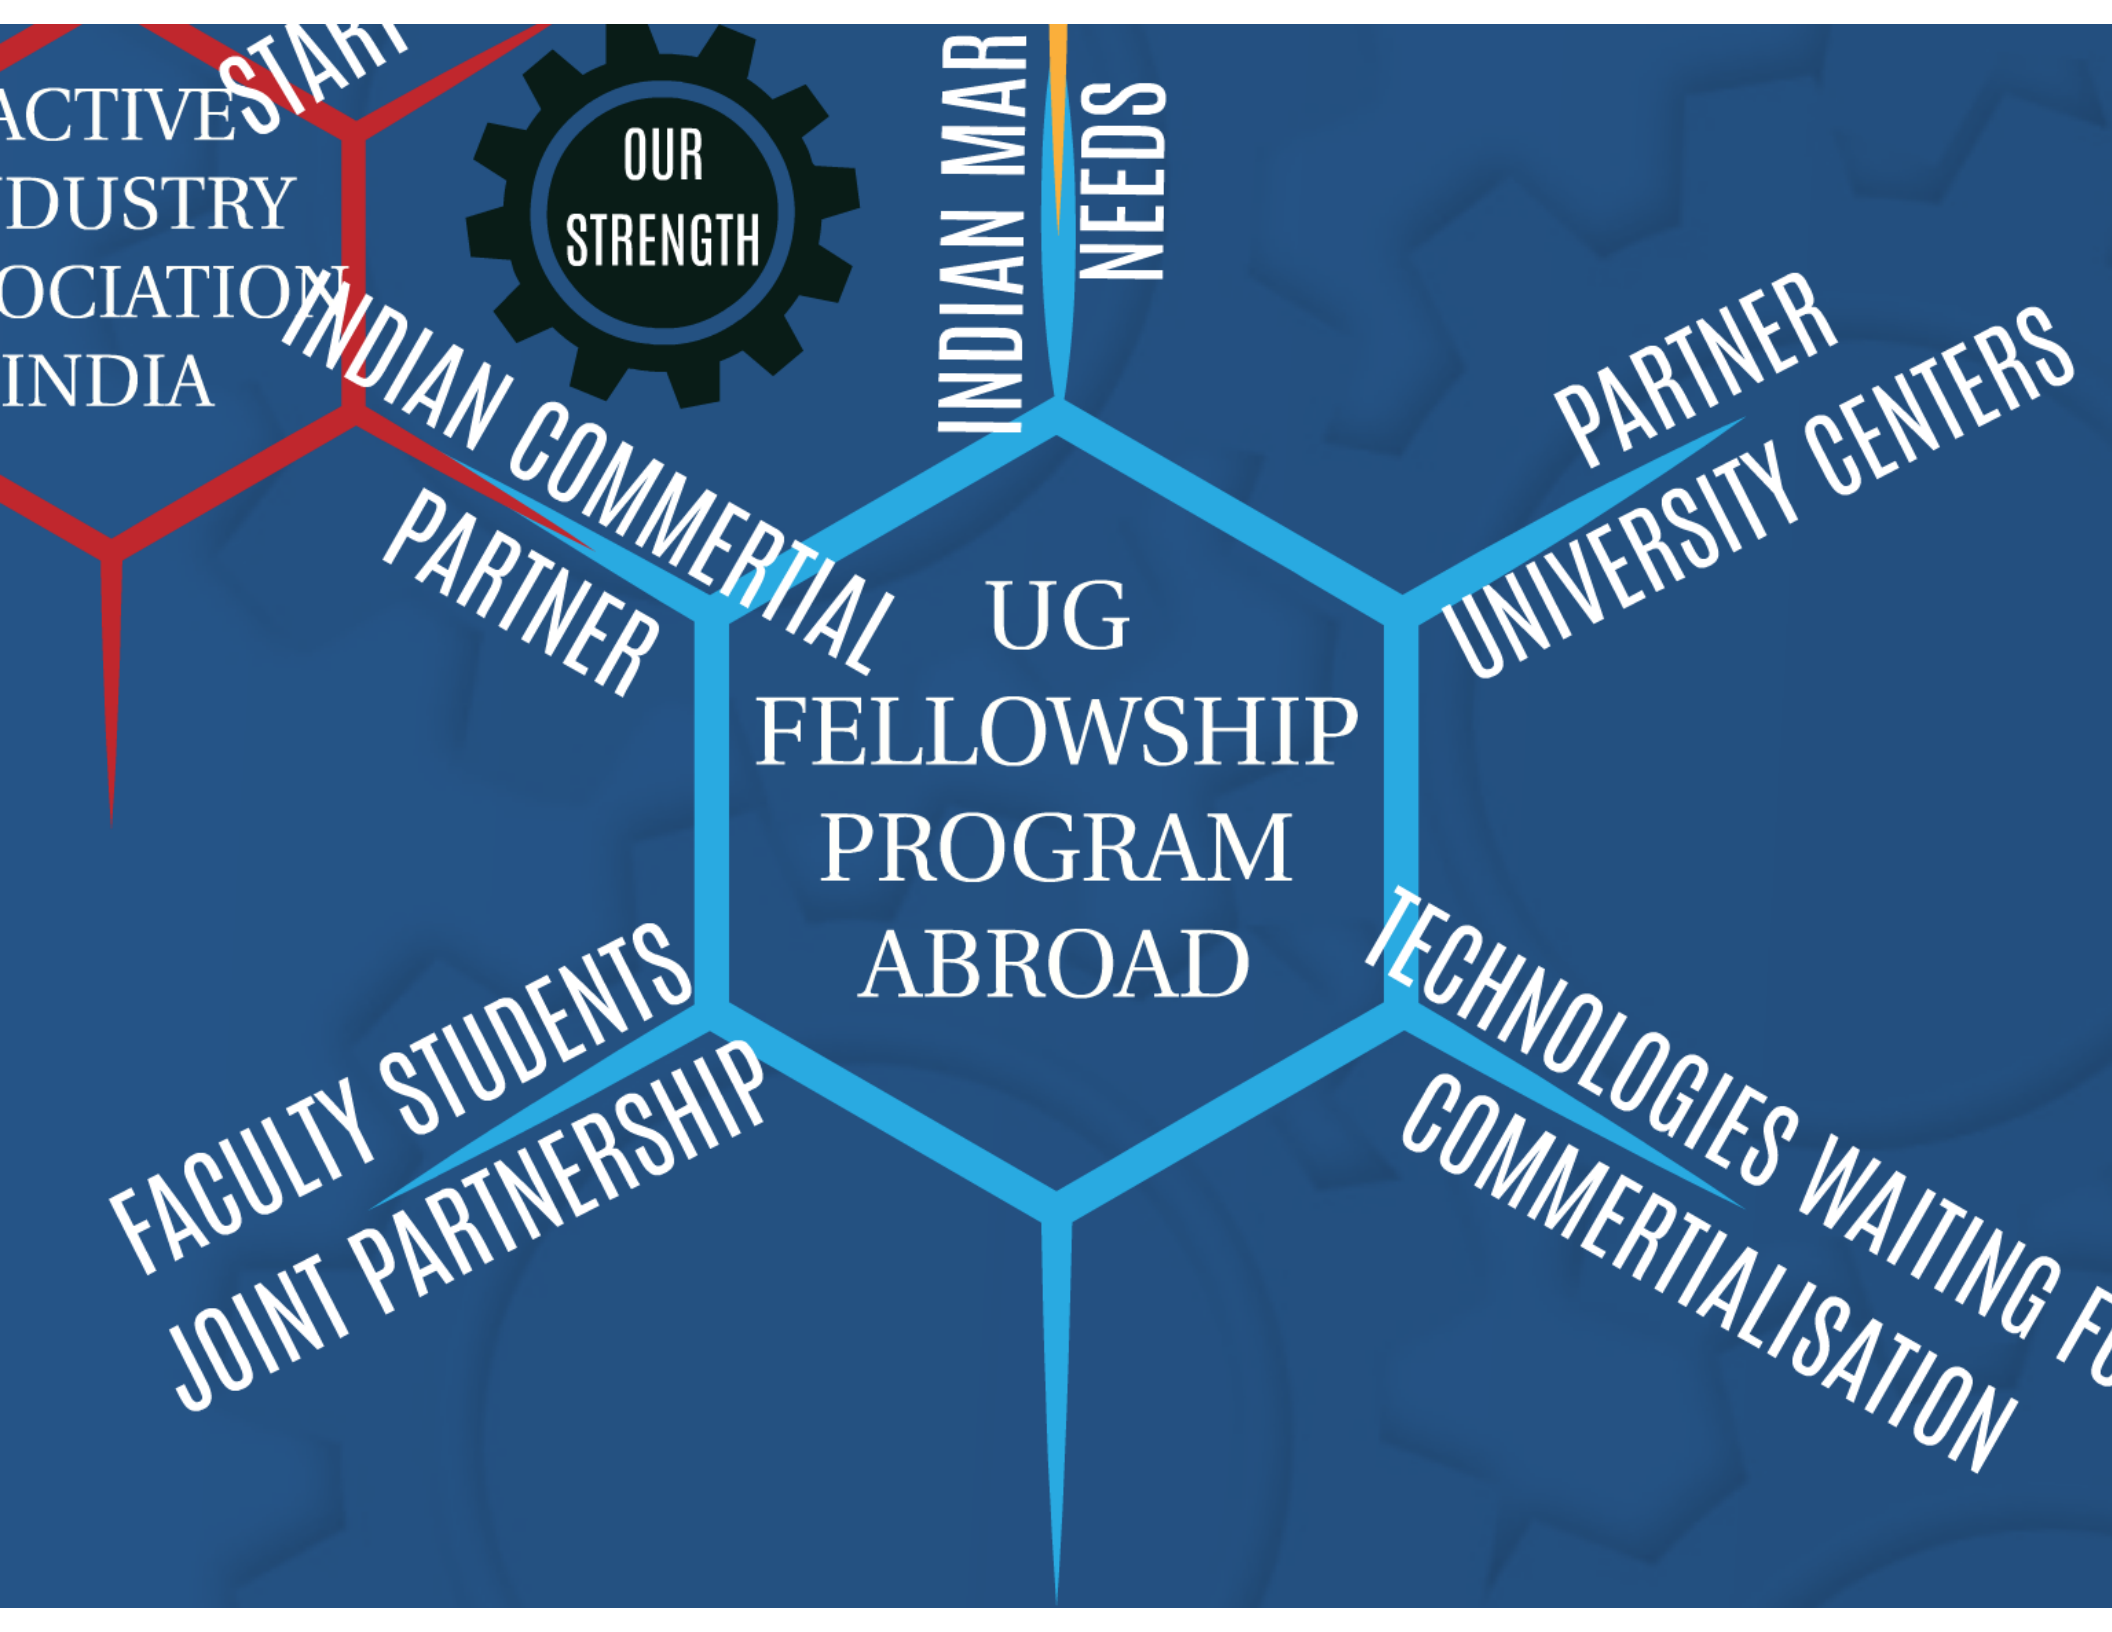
ACTIVE
DUSTRY
OCIATION
INDIA

START

OUR STRENGTH

INDIAN MAR
NEEDS

INDIAN COMMERTIAL PARTNER

PARTNER UNIVERSITY CENTERS

UG FELLOWSHIP PROGRAM ABROAD

FACULTY STUDENTS JOINT PARTNERSHIP

TECHNOLOGIES WAITING F
COMMERTIALISATION